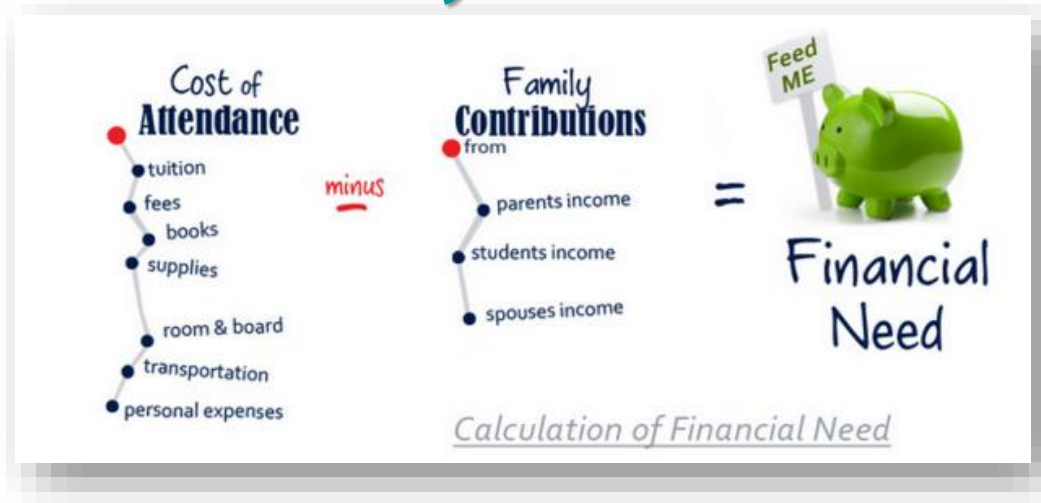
Cost of Attendance

tuition

fees

books

supplies

room & board

transportation

personal expenses

minus

Family Contributions

from

parents income

students income

spouses income

=

Feed ME

Financial Need

Calculation of Financial Need